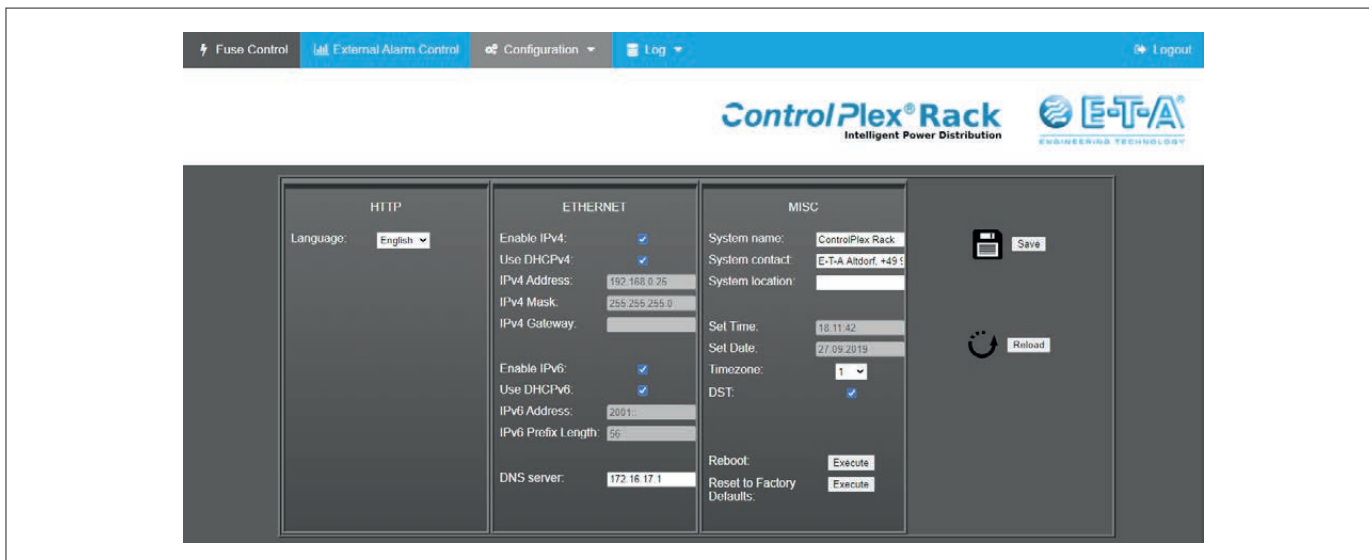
Fuse Control External Alarm Control Configuration Log Logout

ControlPlex® Rack
Intelligent Power Distribution

E-T-A®
ENGINEERING TECHNOLOGY

HTTP
Language: English

ETHERNET
Enable IPv4:
Use DHCPv4:
IPv4 Address: 192.168.0.26
IPv4 Mask: 255.255.255.0
IPv4 Gateway:

Enable IPv6:
Use DHCPv6:
IPv6 Address: 2001::
IPv6 Prefix Length: 56

DNS server: 172.16.17.1

MISC
System name: ControlPlex Rack
System contact: E-T-A Altdorf, +49 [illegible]
System location:

Set Time: 18:11:42
Set Date: 27.09.2019
Timezone: 1
DST:

Reboot: Execute
Reset to Factory Defaults: Execute

Save

Reload